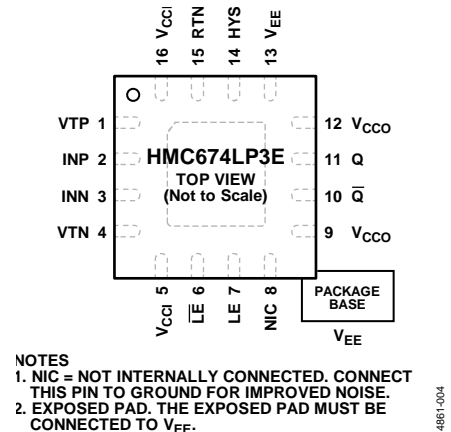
16 $V_{CCI}$
15 RTN
14 HYS
13 $V_{EE}$

VTP 1
INP 2
INN 3
VTN 4

HMC674LP3E
TOP VIEW
(Not to Scale)

12 $V_{CCO}$
11 Q
10 $\overline{Q}$
9 $V_{CCO}$

$V_{CCI}$ 5
$\overline{LE}$ 6
LE 7
NIC 8

PACKAGE BASE
$V_{EE}$

NOTES
1. NIC = NOT INTERNALLY CONNECTED. CONNECT THIS PIN TO GROUND FOR IMPROVED NOISE.
2. EXPOSED PAD. THE EXPOSED PAD MUST BE CONNECTED TO $V_{EE}$.

4861-004